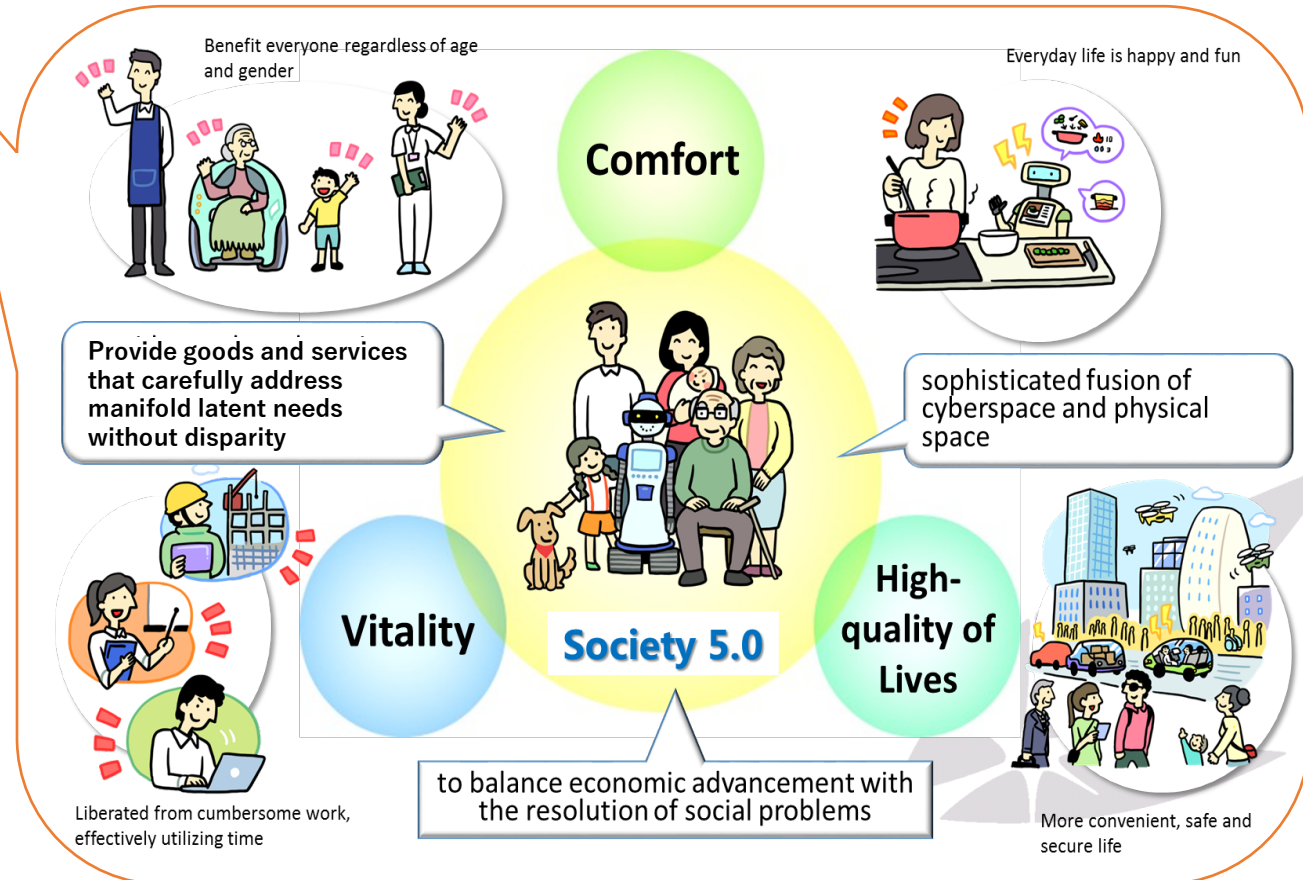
Benefit everyone regardless of age and gender

Comfort

Everyday life is happy and fun

Provide goods and services that carefully address manifold latent needs without disparity

sophisticated fusion of cyberspace and physical space

Vitality

Society 5.0

High-quality of Lives

to balance economic advancement with the resolution of social problems

Liberated from cumbersome work, effectively utilizing time

More convenient, safe and secure life